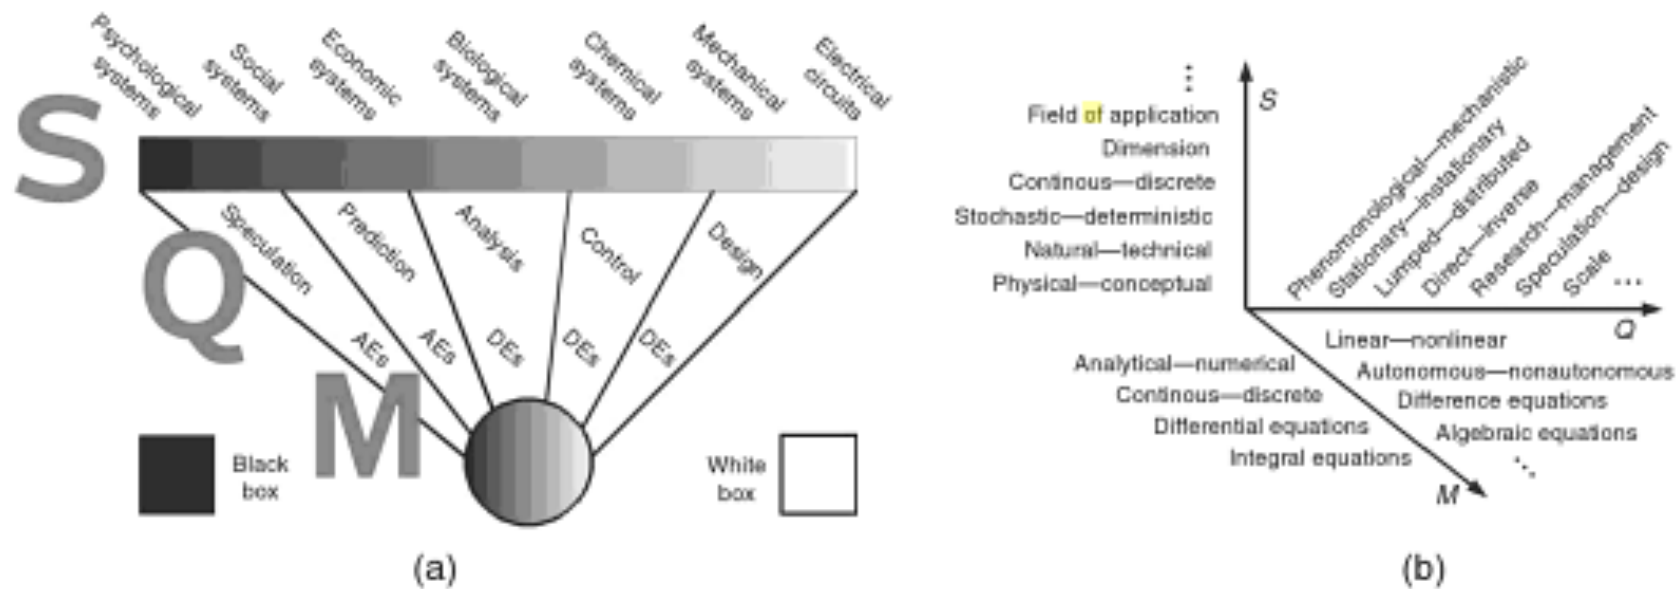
Psychological systems
Social systems
Economic systems
Biological systems
Chemical systems
Mechanical systems
Electrical circuits

S

Speculation
Prediction
Analysis
Control
Design

Q

AEs
AEs
DEs
DEs
DEs

M

Black box

White box

(a)

⋮
Field of application
Dimension
Continous—discrete
Stochastic—deterministic
Natural—technical
Physical—conceptual

S

Phenomenological—mechanistic
Stationary—instationary
Lumped—distributed
Direct—inverse
Research—management
Speculation—design
Scale
...

Q

Linear—nonlinear
Autonomous—nonautonomous
Difference equations
Algebraic equations
⋱

Analytical—numerical
Continous—discrete
Differential equations
Integral equations

M

(b)